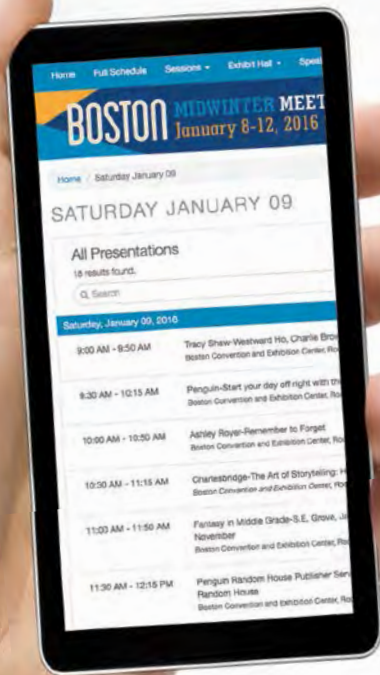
Home Full Schedule Sessions ▾ Exhibit Hall ▾ Spea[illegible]

BOSTON MIDWINTER MEET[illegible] January 8-12, 2016

Home / Saturday January 09

SATURDAY JANUARY 09

All Presentations

18 results found.

Search

Saturday, January 09, 2016

9:00 AM - 9:50 AM
Tracy Shaw-Westward Ho, Charlie Brow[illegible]
Boston Convention and Exhibition Center, Ro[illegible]

9:30 AM - 10:15 AM
Penguin-Start your day off right with th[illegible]
Boston Convention and Exhibition Center, Ro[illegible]

10:00 AM - 10:50 AM
Ashley Royer-Remember to Forget
Boston Convention and Exhibition Center, Ro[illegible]

10:30 AM - 11:15 AM
Charlesbridge-The Art of Storytelling: H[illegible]
Boston Convention and Exhibition Center, Roo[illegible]

11:00 AM - 11:50 AM
Fantasy in Middle Grade-S.E. Grove, Ja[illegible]
November
Boston Convention and Exhibition Center, Ro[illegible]

11:30 AM - 12:15 PM
Penguin Random House Publisher Serv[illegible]
Random House
Boston Convention and Exhibition Center, Ro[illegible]